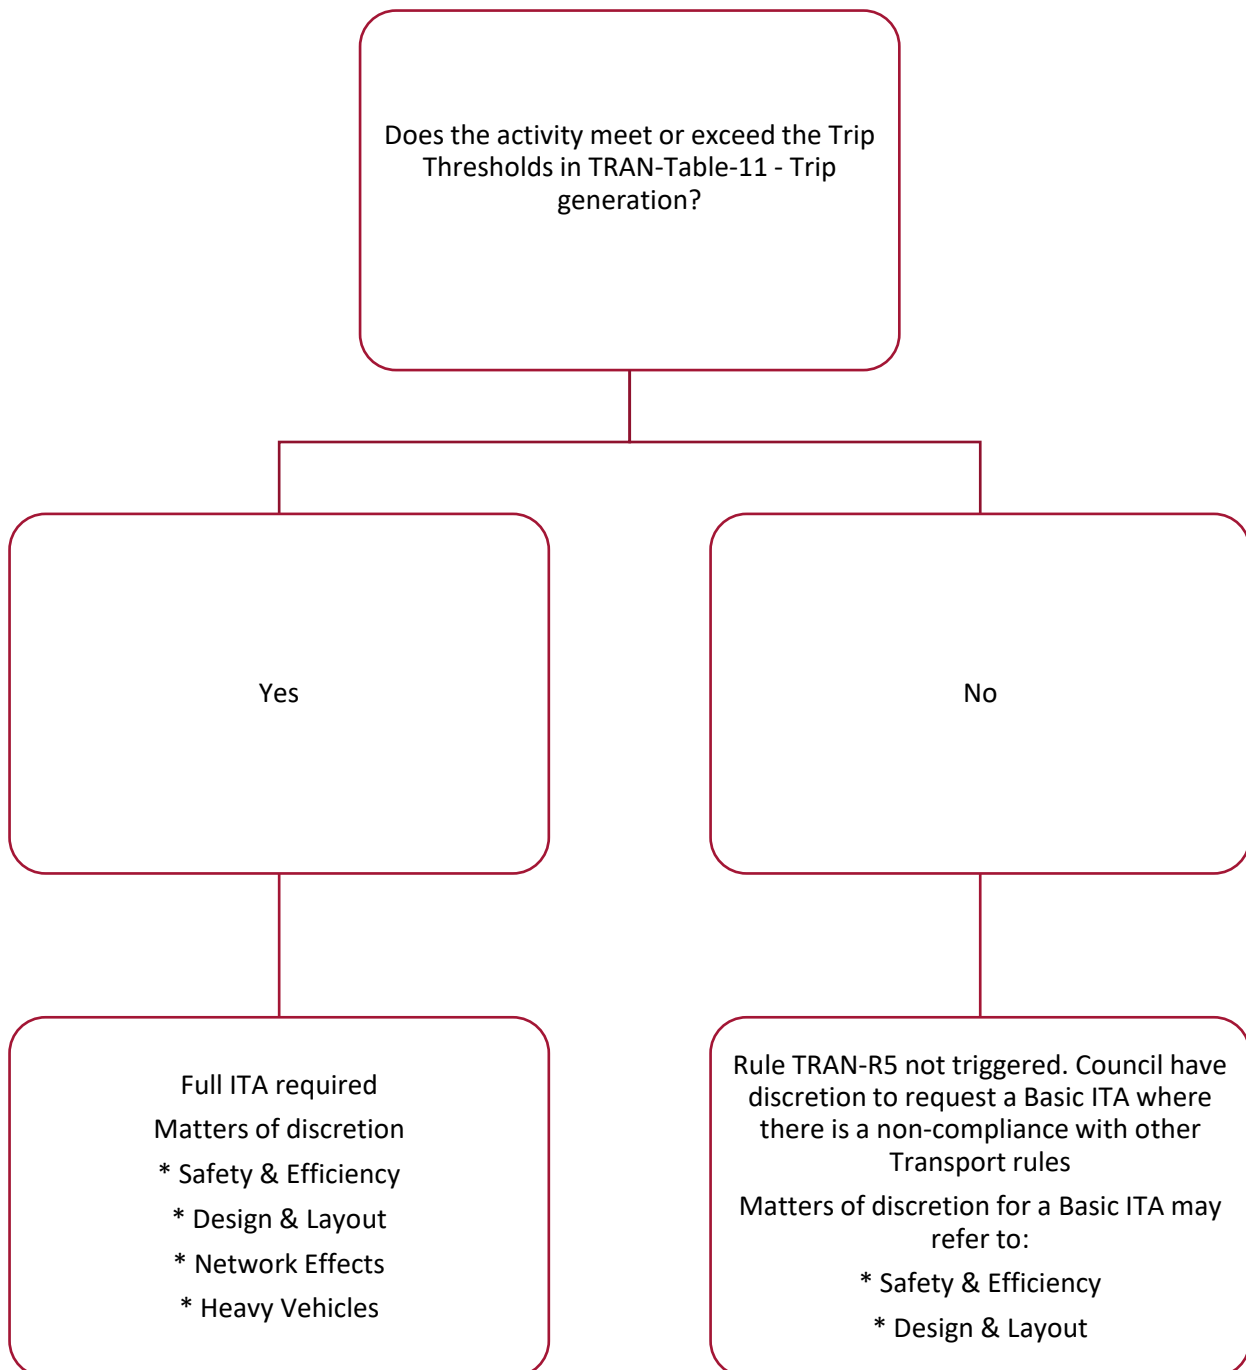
Does the activity meet or exceed the Trip Thresholds in TRAN-Table-11 - Trip generation?

Yes

No

Full ITA required

Matters of discretion

* Safety & Efficiency

* Design & Layout

* Network Effects

* Heavy Vehicles

Rule TRAN-R5 not triggered. Council have discretion to request a Basic ITA where there is a non-compliance with other Transport rules

Matters of discretion for a Basic ITA may refer to:

* Safety & Efficiency

* Design & Layout